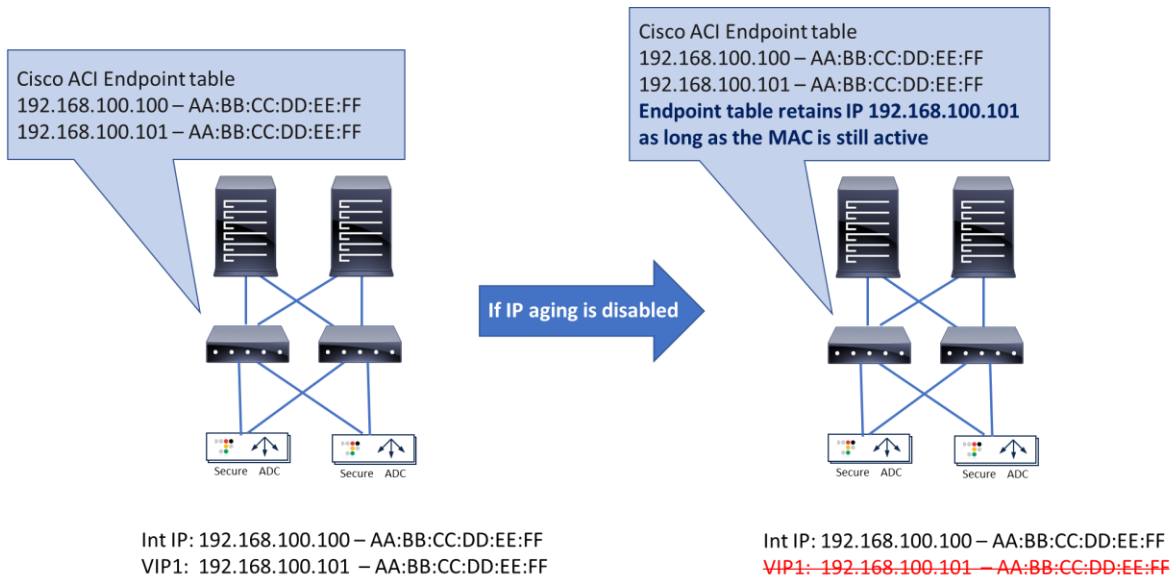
Cisco ACI Endpoint table
192.168.100.100 – AA:BB:CC:DD:EE:FF
192.168.100.101 – AA:BB:CC:DD:EE:FF

Secure ADC Secure ADC

Int IP: 192.168.100.100 – AA:BB:CC:DD:EE:FF
VIP1: 192.168.100.101 – AA:BB:CC:DD:EE:FF

If IP aging is disabled

Cisco ACI Endpoint table
192.168.100.100 – AA:BB:CC:DD:EE:FF
192.168.100.101 – AA:BB:CC:DD:EE:FF
Endpoint table retains IP 192.168.100.101 as long as the MAC is still active

Secure ADC Secure ADC

Int IP: 192.168.100.100 – AA:BB:CC:DD:EE:FF
VIP1: 192.168.100.101 – AA:BB:CC:DD:EE:FF